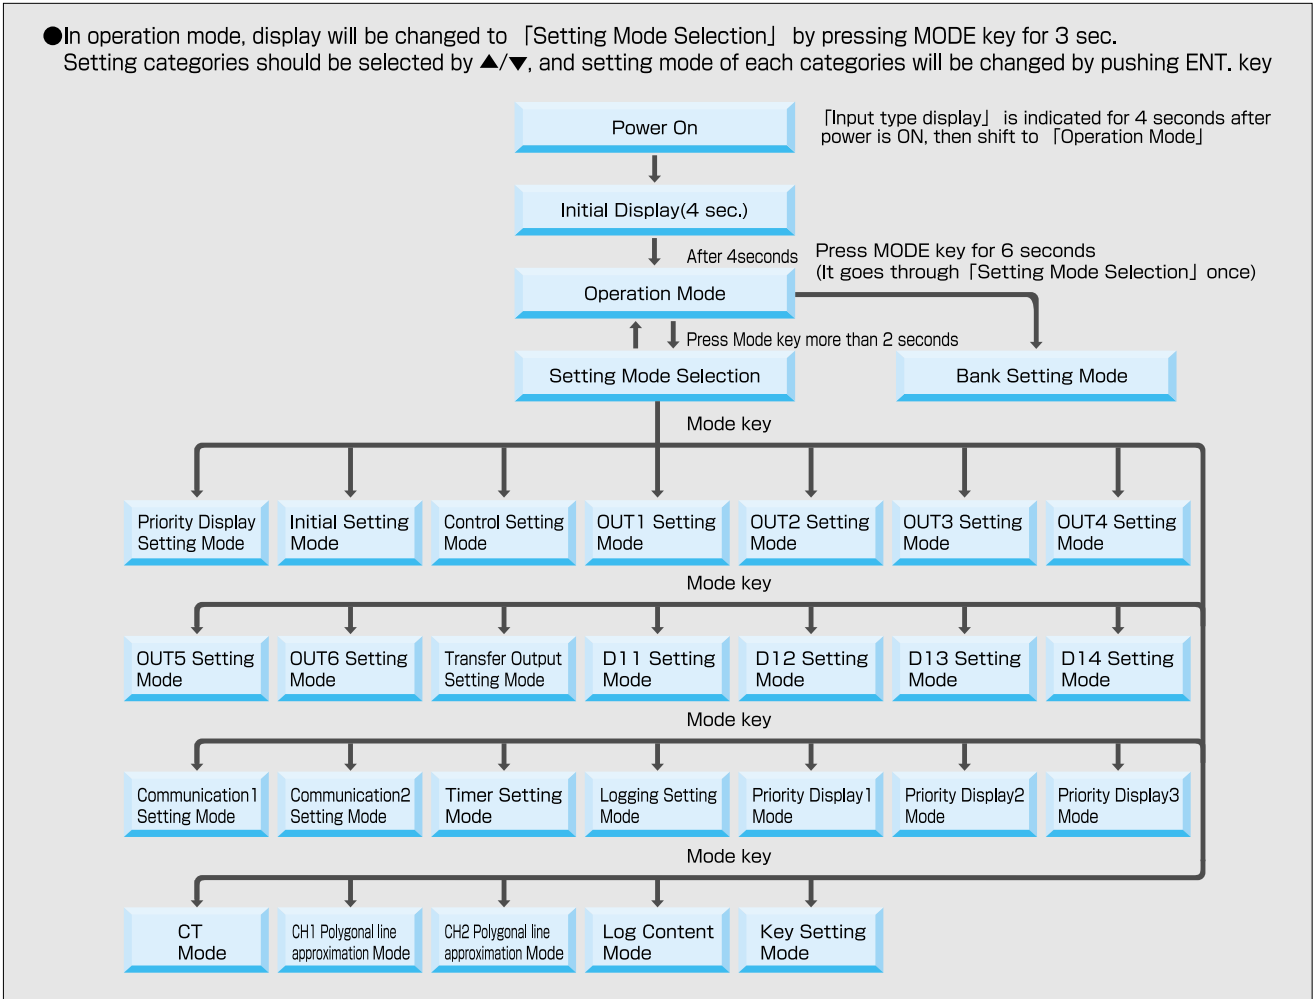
●In operation mode, display will be changed to 「Setting Mode Selection」 by pressing MODE key for 3 sec. Setting categories should be selected by ▲/▼, and setting mode of each categories will be changed by pushing ENT. key

Power On

「Input type display」 is indicated for 4 seconds after power is ON, then shift to 「Operation Mode」

Initial Display(4 sec.)

After 4seconds

Press MODE key for 6 seconds (It goes through「Setting Mode Selection」once)

Operation Mode

Press Mode key more than 2 seconds

Setting Mode Selection

Bank Setting Mode

Mode key

Priority Display Setting Mode

Initial Setting Mode

Control Setting Mode

OUT1 Setting Mode

OUT2 Setting Mode

OUT3 Setting Mode

OUT4 Setting Mode

Mode key

OUT5 Setting Mode

OUT6 Setting Mode

Transfer Output Setting Mode

D11 Setting Mode

D12 Setting Mode

D13 Setting Mode

D14 Setting Mode

Mode key

Communication1 Setting Mode

Communication2 Setting Mode

Timer Setting Mode

Logging Setting Mode

Priority Display1 Mode

Priority Display2 Mode

Priority Display3 Mode

Mode key

CT Mode

CH1 Polygonal line approximation Mode

CH2 Polygonal line approximation Mode

Log Content Mode

Key Setting Mode